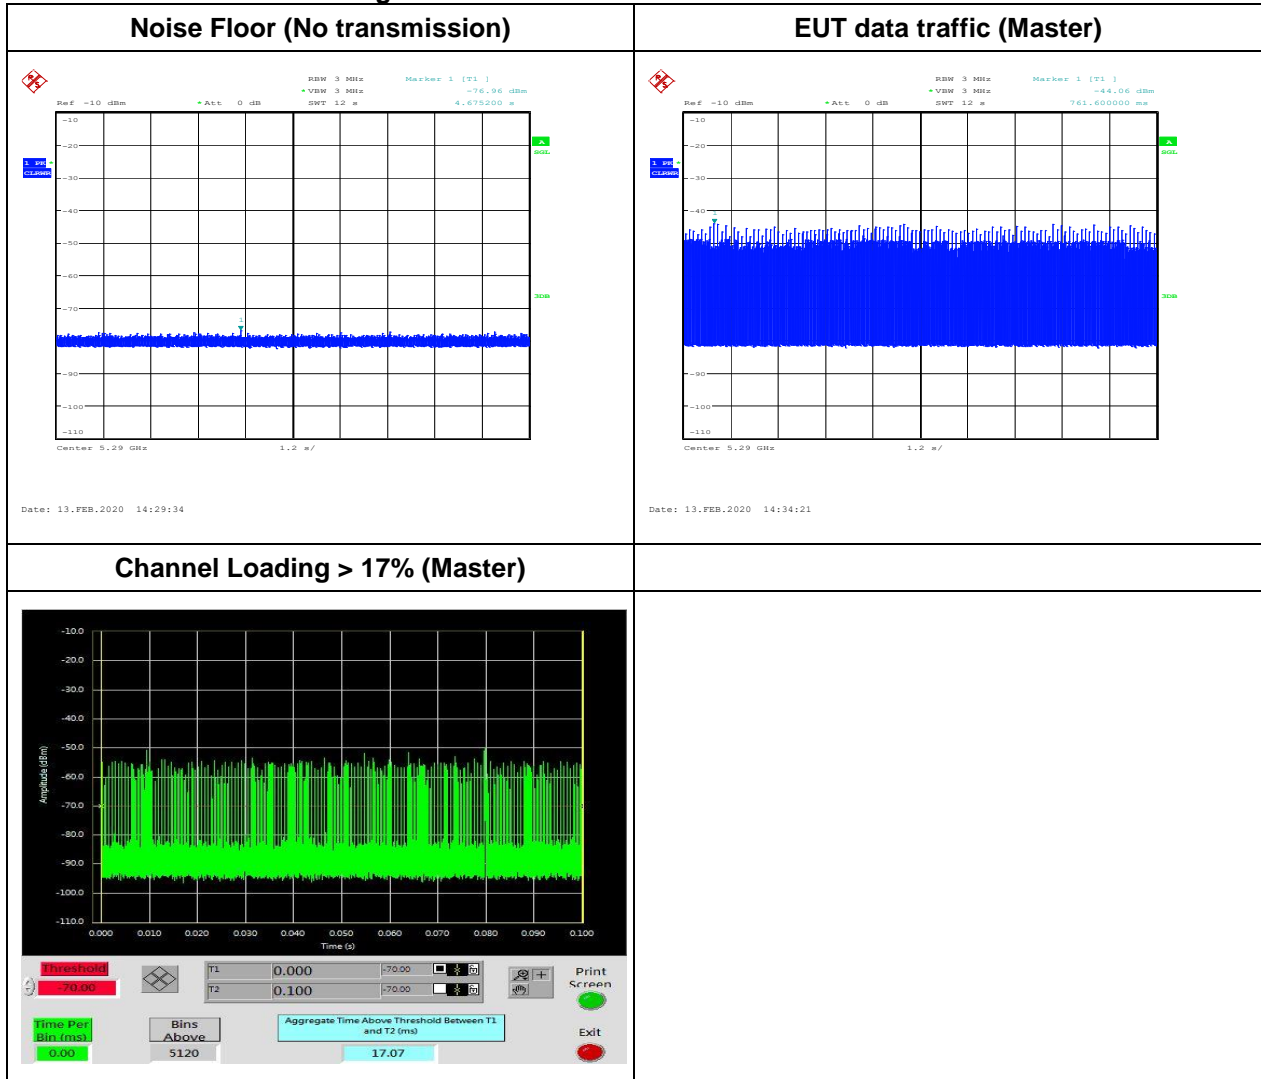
| Noise Floor (No transmission) | EUT data traffic (Master) |
|---|---|
| RBW 3 MHz Marker 1 [T1] VBW 3 MHz -76.96 dBm Ref -10 dBm Att 0 dB SWT 12 s 4.675200 s 1 PK CLRWR A SGL 3DB -10 -20 -30 -40 -50 -60 -70 -90 -100 -110 Center 5.29 GHz 1.2 s/ Date: 13.FEB.2020 14:29:34 | RBW 3 MHz Marker 1 [T1] VBW 3 MHz -44.06 dBm Ref -10 dBm Att 0 dB SWT 12 s 761.600000 ms 1 PK CLRWR A SGL 3DB -10 -20 -30 -40 -90 -100 -110 Center 5.29 GHz 1.2 s/ Date: 13.FEB.2020 14:34:21 |
| Channel Loading > 17% (Master) | |
| -10.0 -20.0 -30.0 -40.0 -50.0 -60.0 -70.0 -80.0 -90.0 -100.0 -110.0 Amplitude (dBm) 0.000 0.010 0.020 0.030 0.040 0.050 0.060 0.070 0.080 0.090 0.100 Time (s) Threshold -70.00 T1 0.000 -70.00 T2 0.100 -70.00 Print Screen Time Per Bin (ms) 0.00 Bins Above 5120 Aggregate Time Above Threshold Between T1 and T2 (ms) 17.07 Exit | |